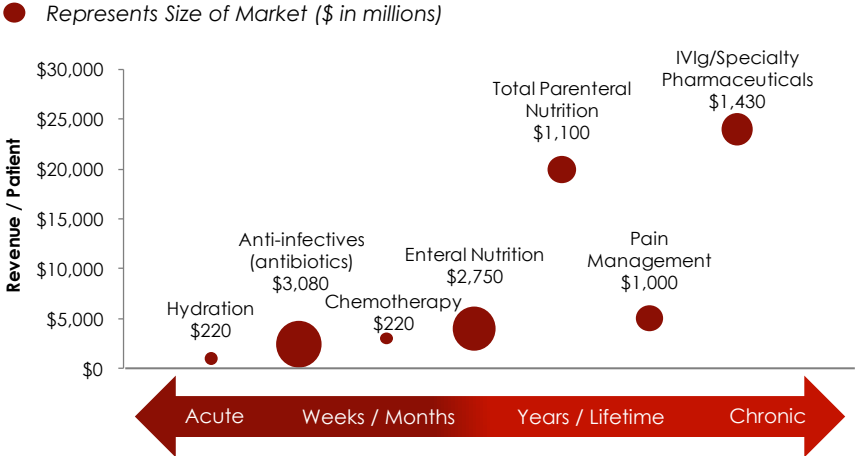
Represents Size of Market ($ in millions)

Revenue / Patient

$30,000
$25,000
$20,000
$15,000
$10,000
$5,000
$0

IVIg/Specialty Pharmaceuticals $1,430

Total Parenteral Nutrition $1,100

Anti-infectives (antibiotics) $3,080

Enteral Nutrition $2,750

Pain Management $1,000

Hydration $220

Chemotherapy $220

Acute
Weeks / Months
Years / Lifetime
Chronic